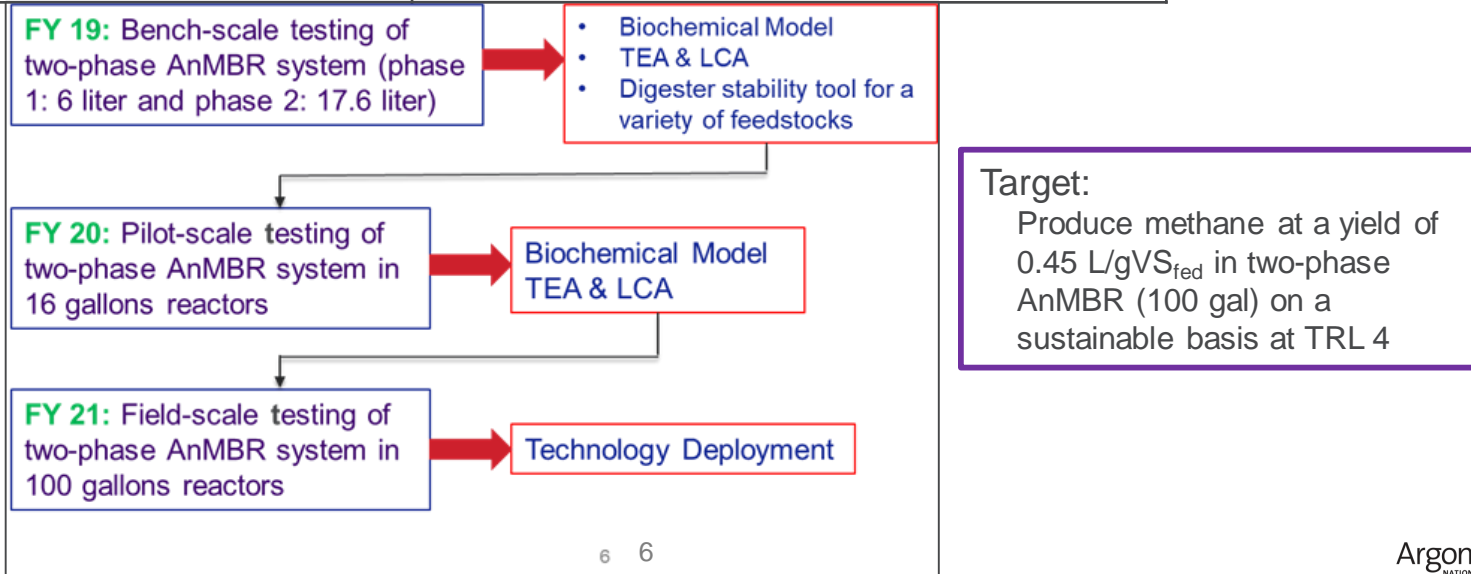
FY 19: Bench-scale testing of two-phase AnMBR system (phase 1: 6 liter and phase 2: 17.6 liter)

- Biochemical Model
- TEA & LCA
- Digester stability tool for a variety of feedstocks

FY 20: Pilot-scale testing of two-phase AnMBR system in 16 gallons reactors

Biochemical Model
TEA & LCA

FY 21: Field-scale testing of two-phase AnMBR system in 100 gallons reactors

Technology Deployment

Target:
Produce methane at a yield of 0.45 L/gVS$_{fed}$ in two-phase AnMBR (100 gal) on a sustainable basis at TRL 4

6 6

Argon